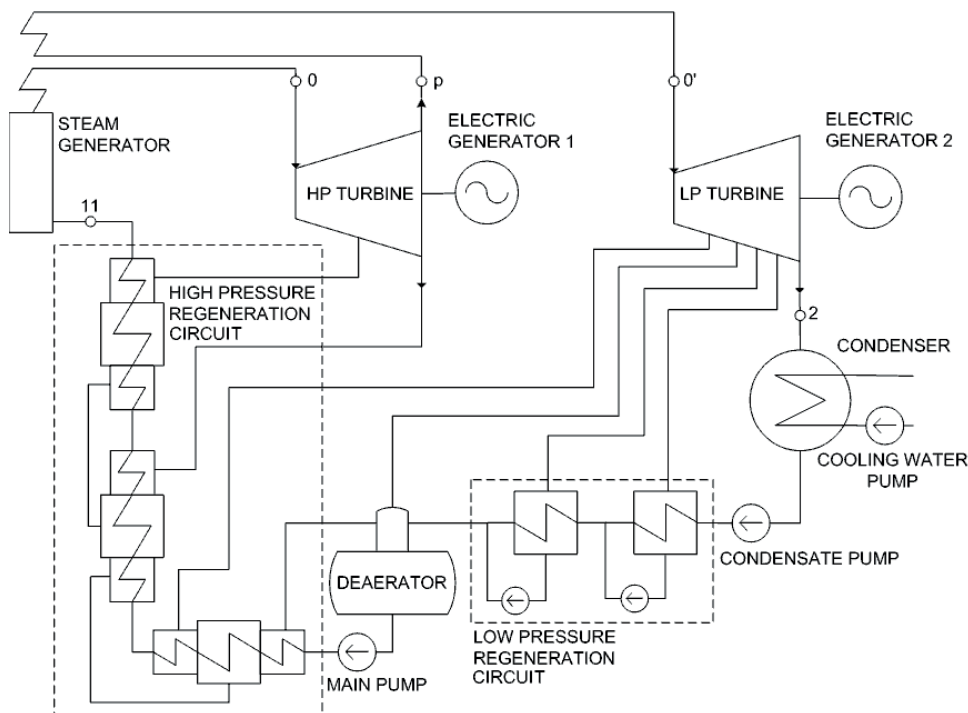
0

p

0'

STEAM GENERATOR

ELECTRIC GENERATOR 1

ELECTRIC GENERATOR 2

HP TURBINE

LP TURBINE

11

HIGH PRESSURE REGENERATION CIRCUIT

2

CONDENSER

COOLING WATER PUMP

CONDENSATE PUMP

DEAERATOR

LOW PRESSURE REGENERATION CIRCUIT

MAIN PUMP